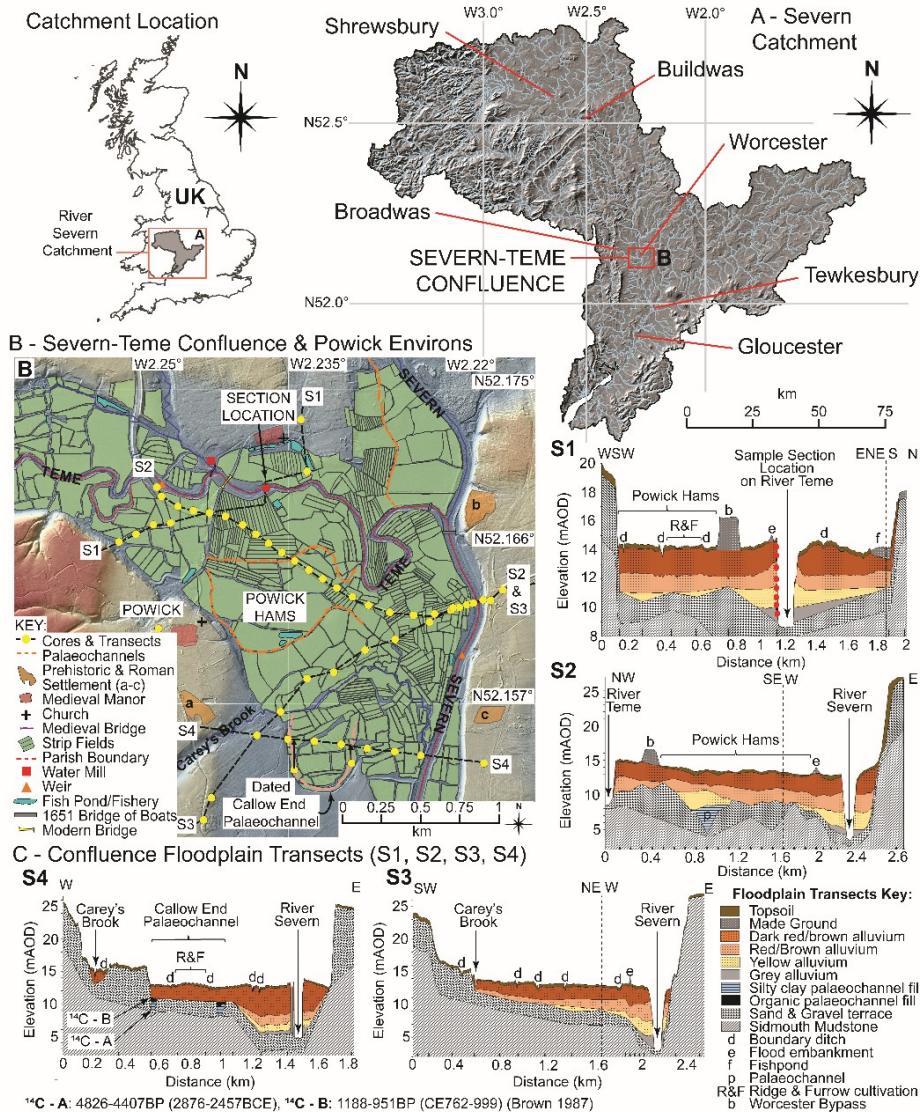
Catchment Location

N

UK

River Severn Catchment

A

W3.0° W2.5° W2.0°

A - Severn Catchment

Shrewsbury

Buildwas

N

N52.5°

Worcester

Broadwas

SEVERN-TEME CONFLUENCE

B

Tewkesbury

N52.0°

Gloucester

km

0 25 50 75

B - Severn-Teme Confluence & Powick Environs

B

W2.25° W2.235° W2.22° N52.175°

SECTION LOCATION

S1

SEVERN

TEME

S2

b

S1

N52.166°

TEME

S2 & S3

POWICK

POWICK HAMS

KEY:

Cores & Transects

Palaeochannels

Prehistoric & Roman Settlement (a-c)

Medieval Manor

Church

Medieval Bridge

Strip Fields

Parish Boundary

Water Mill

Weir

Fish Pond/Fishery

1651 Bridge of Boats

Modern Bridge

a

N52.157°

c

S4

Carey's Brook

SEVERN

S4

S3

Dated Callow End Palaeochannel

0 0.25 0.5 0.75 1

km

N

S1

20 WSW

ENE S N

Sample Section Location on River Teme

Powick Hams

18

16

R&F

b

e

d

14 d d d

f

12

10

8

Elevation (mAOD)

0 0.2 0.4 0.6 0.8 1 1.2 1.4 1.6 1.8 2

Distance (km)

S2

NW River Teme

SE W

E

River Severn

25

20

b

Powick Hams

15

e

10

5

p

Elevation (mAOD)

0 0.4 0.8 1.2 1.6 2 2.4 2.6

Distance (km)

C - Confluence Floodplain Transects (S1, S2, S3, S4)

S4

W

E

25

Carey's Brook

Callow End Palaeochannel

River Severn

20

15

R&F

d

d d

dd

10

$^{14}$C - B

5

$^{14}$C - A

Elevation (mAOD)

0 0.2 0.4 0.6 0.8 1 1.2 1.4 1.6 1.8

Distance (km)

S3

SW

NE W

E

25

Carey's Brook

River Severn

20

15

d

d d d

d e

10

5

0 0.4 0.8 1.2 1.6 2 2.4

Distance (km)

Floodplain Transects Key:

Topsoil

Made Ground

Dark red/brown alluvium

Red/Brown alluvium

Yellow alluvium

Grey alluvium

Silty clay palaeochannel fil

Organic palaeochannel fill

Sand & Gravel terrace

Sidmouth Mudstone

d Boundary ditch

e Flood embankment

f Fishpond

p Palaeochannel

R&F Ridge & Furrow cultivation

b Worcester Bypass

$^{14}$C - A: 4826-4407BP (2876-2457BCE), $^{14}$C - B: 1188-951BP (CE762-999) (Brown 1987)